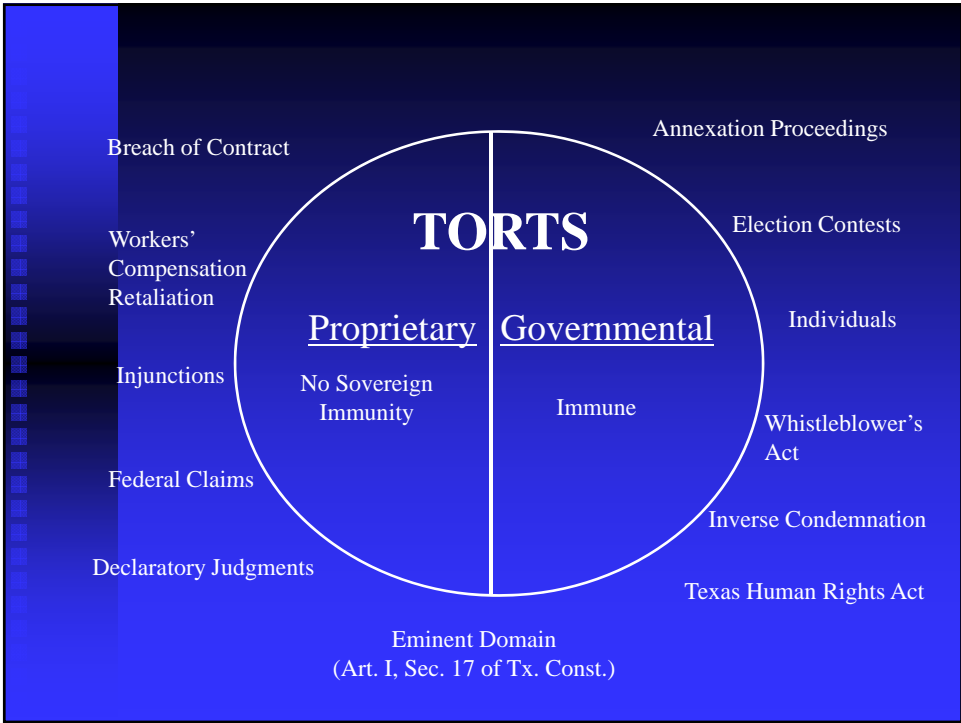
Breach of Contract

Annexation Proceedings

TORTS

Workers' Compensation Retaliation

Election Contests

Proprietary

Governmental

Individuals

Injunctions

No Sovereign Immunity

Immune

Whistleblower's Act

Federal Claims

Inverse Condemnation

Declaratory Judgments

Texas Human Rights Act

Eminent Domain
(Art. I, Sec. 17 of Tx. Const.)